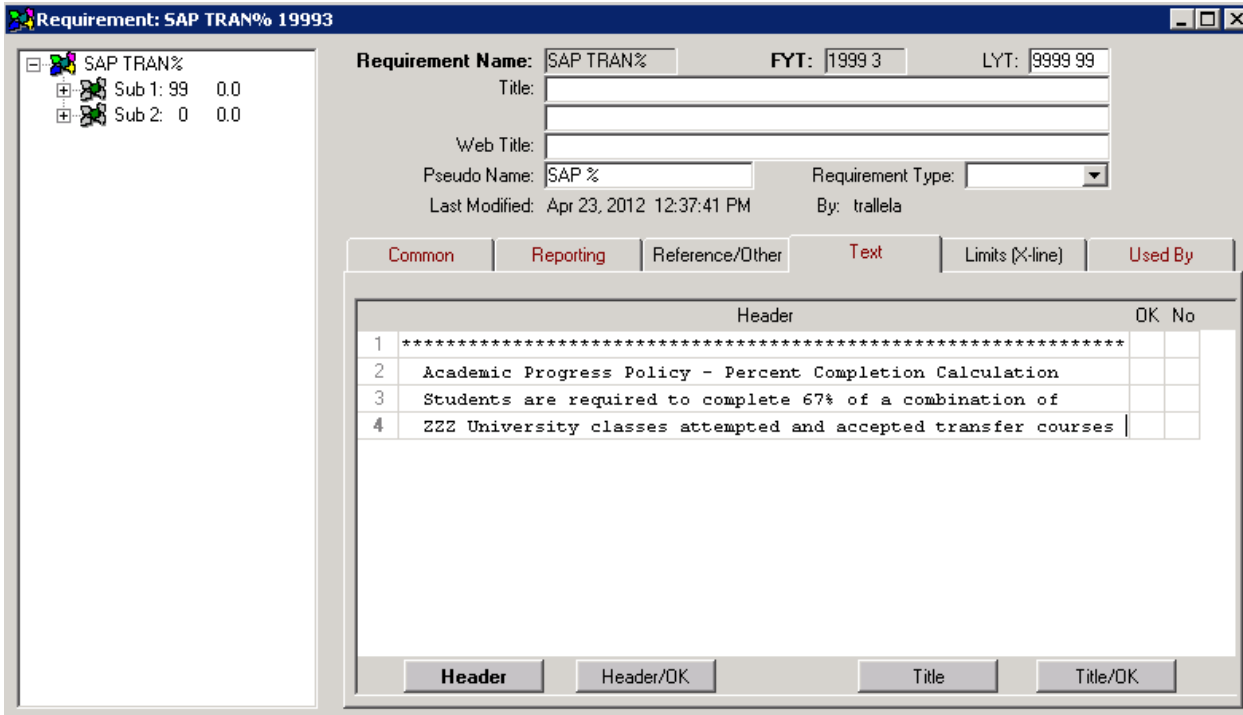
Requirement: SAP TRAN% 19993

SAP TRAN%
Sub 1: 99 0.0
Sub 2: 0 0.0

Requirement Name: SAP TRAN%
FYT: 1999 3
LYT: 9999 99
Title:
Web Title:
Pseudo Name: SAP %
Requirement Type:
Last Modified: Apr 23, 2012 12:37:41 PM
By: trallela

Common | Reporting | Reference/Other | Text | Limits (X-line) | Used By

| | Header | OK | No |
|---|---|---|---|
| 1 | ************************************************************ | | |
| 2 | Academic Progress Policy - Percent Completion Calculation | | |
| 3 | Students are required to complete 67% of a combination of | | |
| 4 | ZZZ University classes attempted and accepted transfer courses | | |

Header | Header/OK | Title | Title/OK